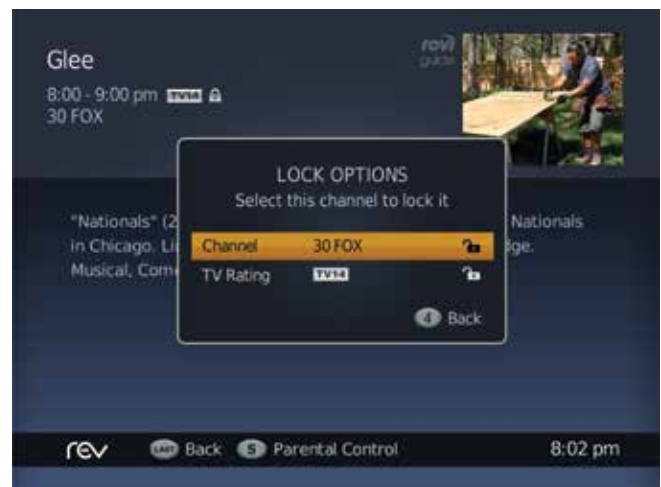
Glee
8:00 - 9:00 pm TV14
30 FOX

rovi guide

LOCK OPTIONS
Select this channel to lock it

| Channel | 30 FOX |
|---|---|
| TV Rating | TV14 |

4 Back

"Nationals" (2 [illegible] Nationals in Chicago. Li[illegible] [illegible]dge. Musical, Com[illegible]

rev LAST Back 5 Parental Control 8:02 pm